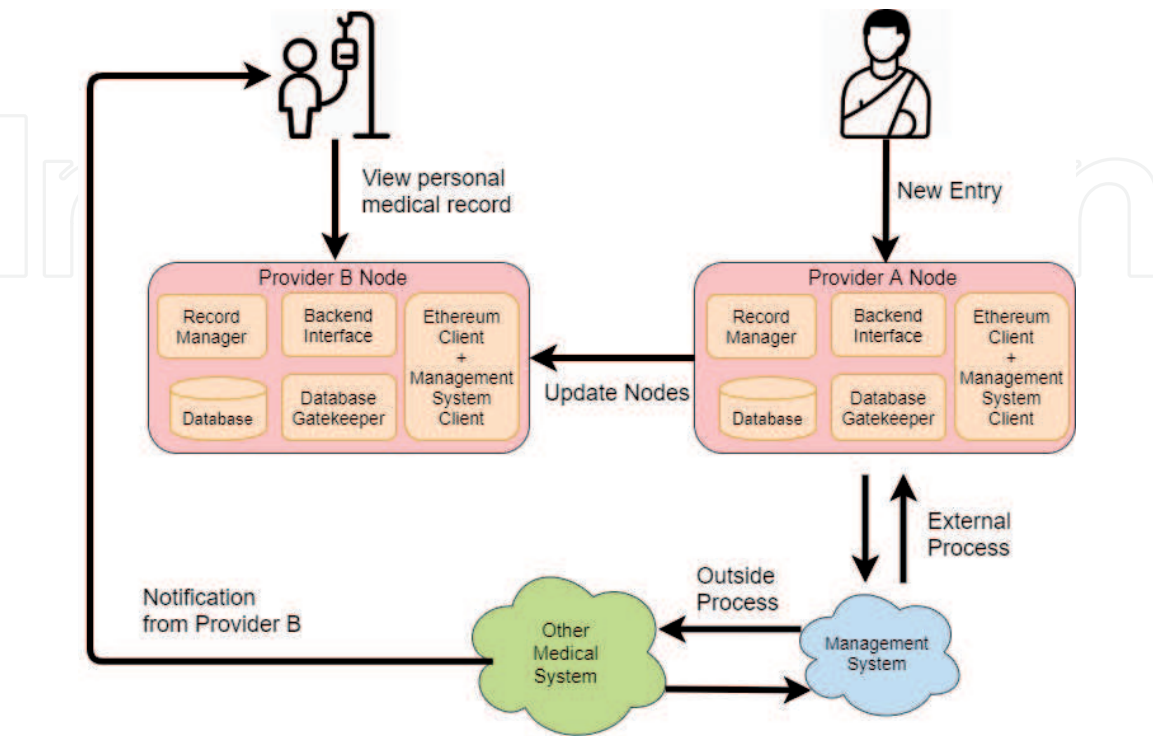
View personal medical record

New Entry

Provider B Node

Record Manager

Backend Interface

Ethereum Client + Management System Client

Database

Database Gatekeeper

Update Nodes

Provider A Node

Record Manager

Backend Interface

Ethereum Client + Management System Client

Database

Database Gatekeeper

External Process

Outside Process

Notification from Provider B

Other Medical System

Management System